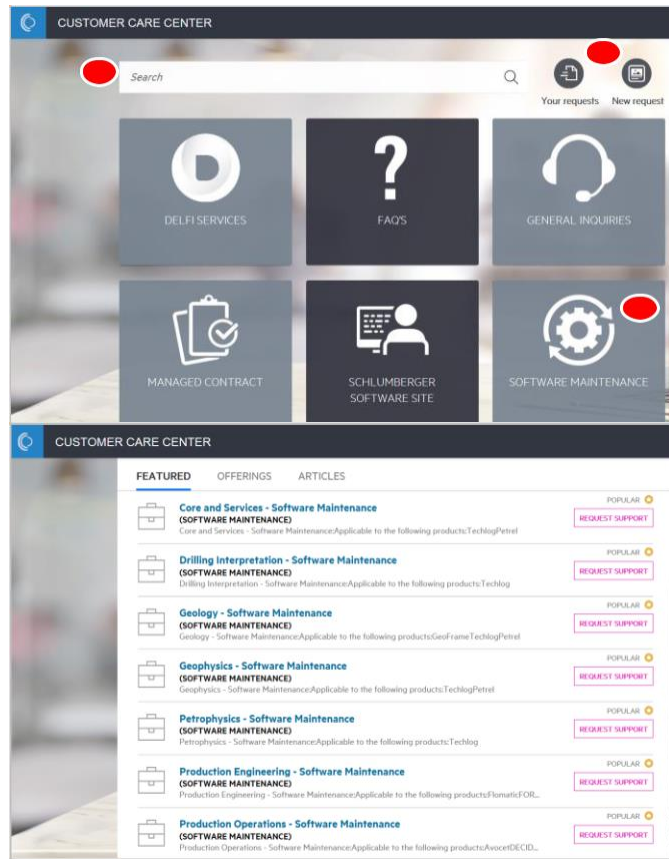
CUSTOMER CARE CENTER

Search

Your requests

New request

DELFI SERVICES

FAQ'S

GENERAL INQUIRIES

MANAGED CONTRACT

SCHLUMBERGER SOFTWARE SITE

SOFTWARE MAINTENANCE

CUSTOMER CARE CENTER

FEATURED OFFERINGS ARTICLES

Core and Services - Software Maintenance
(SOFTWARE MAINTENANCE)
Core and Services - Software Maintenance:Applicable to the following products:TechlogPetrel
POPULAR
REQUEST SUPPORT

Drilling Interpretation - Software Maintenance
(SOFTWARE MAINTENANCE)
Drilling Interpretation - Software Maintenance:Applicable to the following products:Techlog
POPULAR
REQUEST SUPPORT

Geology - Software Maintenance
(SOFTWARE MAINTENANCE)
Geology - Software Maintenance:Applicable to the following products:GeoFrameTechlogPetrel
POPULAR
REQUEST SUPPORT

Geophysics - Software Maintenance
(SOFTWARE MAINTENANCE)
Geophysics - Software Maintenance:Applicable to the following products:TechlogPetrel
POPULAR
REQUEST SUPPORT

Petrophysics - Software Maintenance
(SOFTWARE MAINTENANCE)
Petrophysics - Software Maintenance:Applicable to the following products:Techlog
POPULAR
REQUEST SUPPORT

Production Engineering - Software Maintenance
(SOFTWARE MAINTENANCE)
Production Engineering - Software Maintenance:Applicable to the following products:FlomaticFOR...
POPULAR
REQUEST SUPPORT

Production Operations - Software Maintenance
(SOFTWARE MAINTENANCE)
Production Operations - Software Maintenance:Applicable to the following products:AvocetDECID...
POPULAR
REQUEST SUPPORT